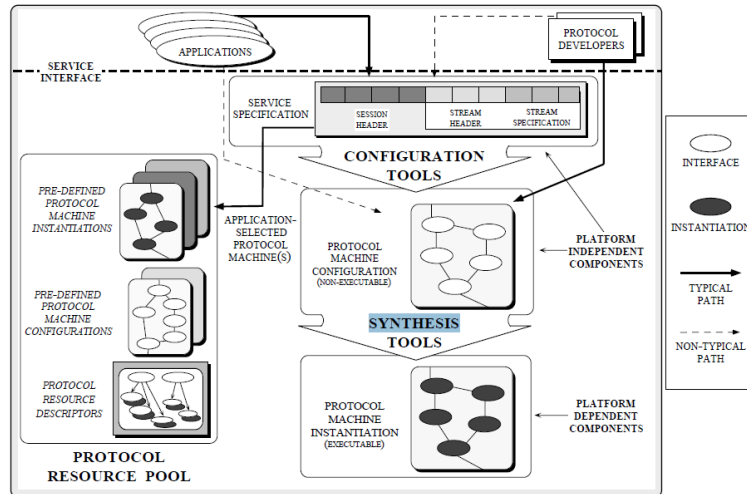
APPLICATIONS

PROTOCOL DEVELOPERS

SERVICE INTERFACE

SERVICE SPECIFICATION

SESSION HEADER

STREAM HEADER

STREAM SPECIFICATION

CONFIGURATION TOOLS

PRE-DEFINED PROTOCOL MACHINE INSTANTIATIONS

APPLICATION-SELECTED PROTOCOL MACHINE(S)

PROTOCOL MACHINE CONFIGURATION (NON-EXECUTABLE)

PLATFORM INDEPENDENT COMPONENTS

PRE-DEFINED PROTOCOL MACHINE CONFIGURATIONS

SYNTHESIS TOOLS

PROTOCOL RESOURCE DESCRIPTORS

PROTOCOL MACHINE INSTANTIATION (EXECUTABLE)

PLATFORM DEPENDENT COMPONENTS

PROTOCOL RESOURCE POOL

INTERFACE

INSTANTIATION

TYPICAL PATH

NON-TYPICAL PATH